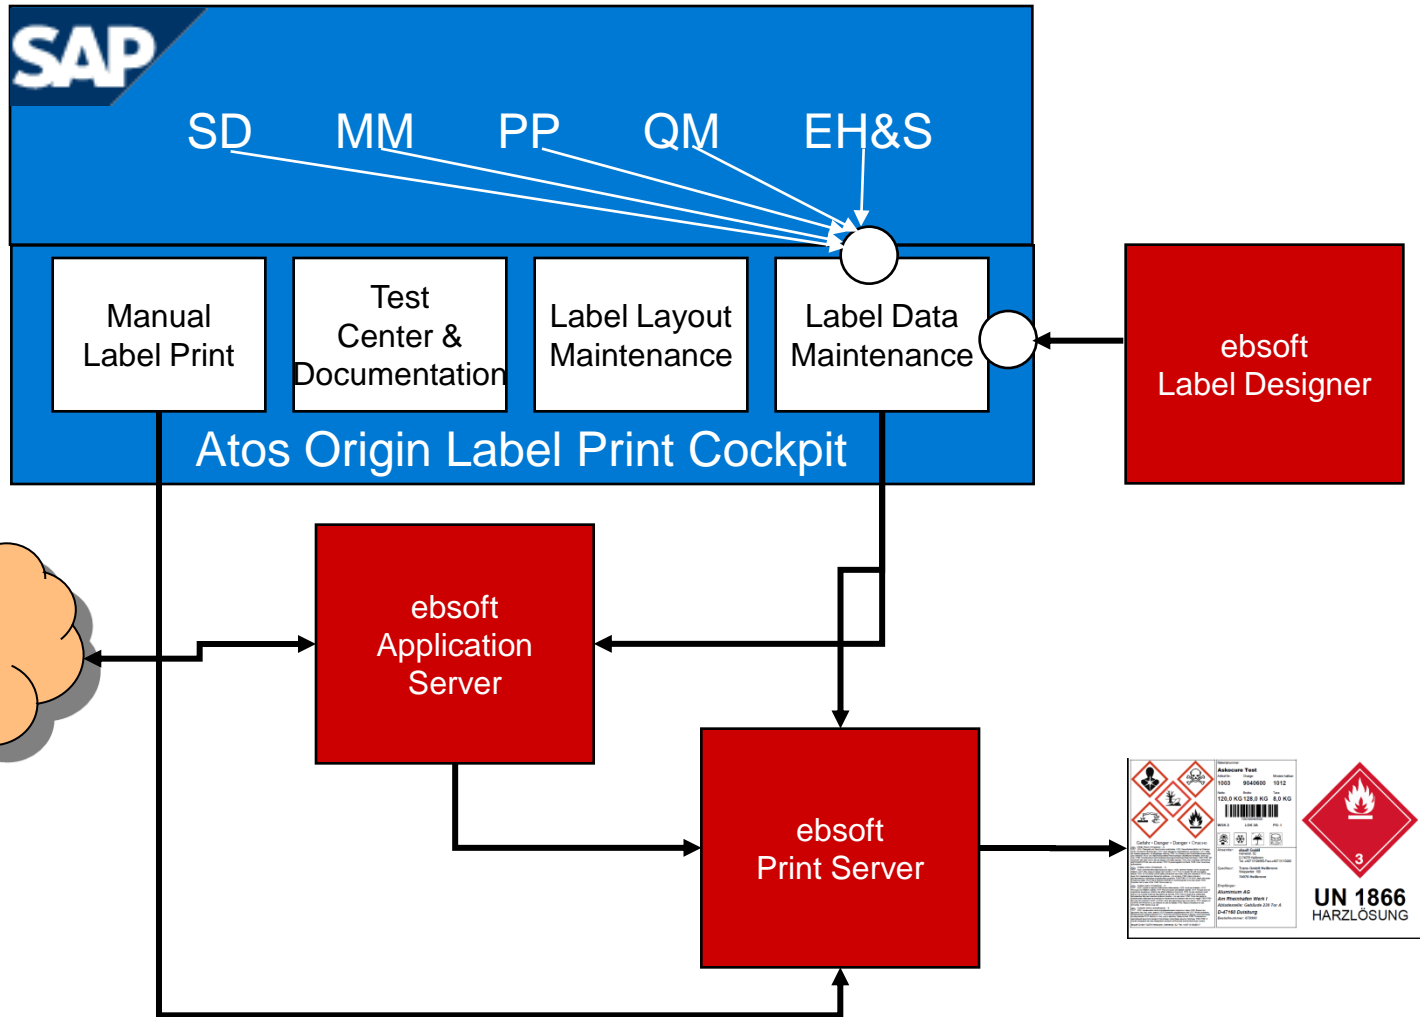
SAP

SD MM PP QM EH&S

Manual Label Print

Test Center & Documentation

Label Layout Maintenance

Label Data Maintenance

Atos Origin Label Print Cockpit

ebsoft Label Designer

ebsoft Application Server

ebsoft Print Server

Askocure Test

1003 9040800 1012

120,0 KG 128,0 KG 8,0 KG

Aluminium AG

3

UN 1866
HARZLÖSUNG